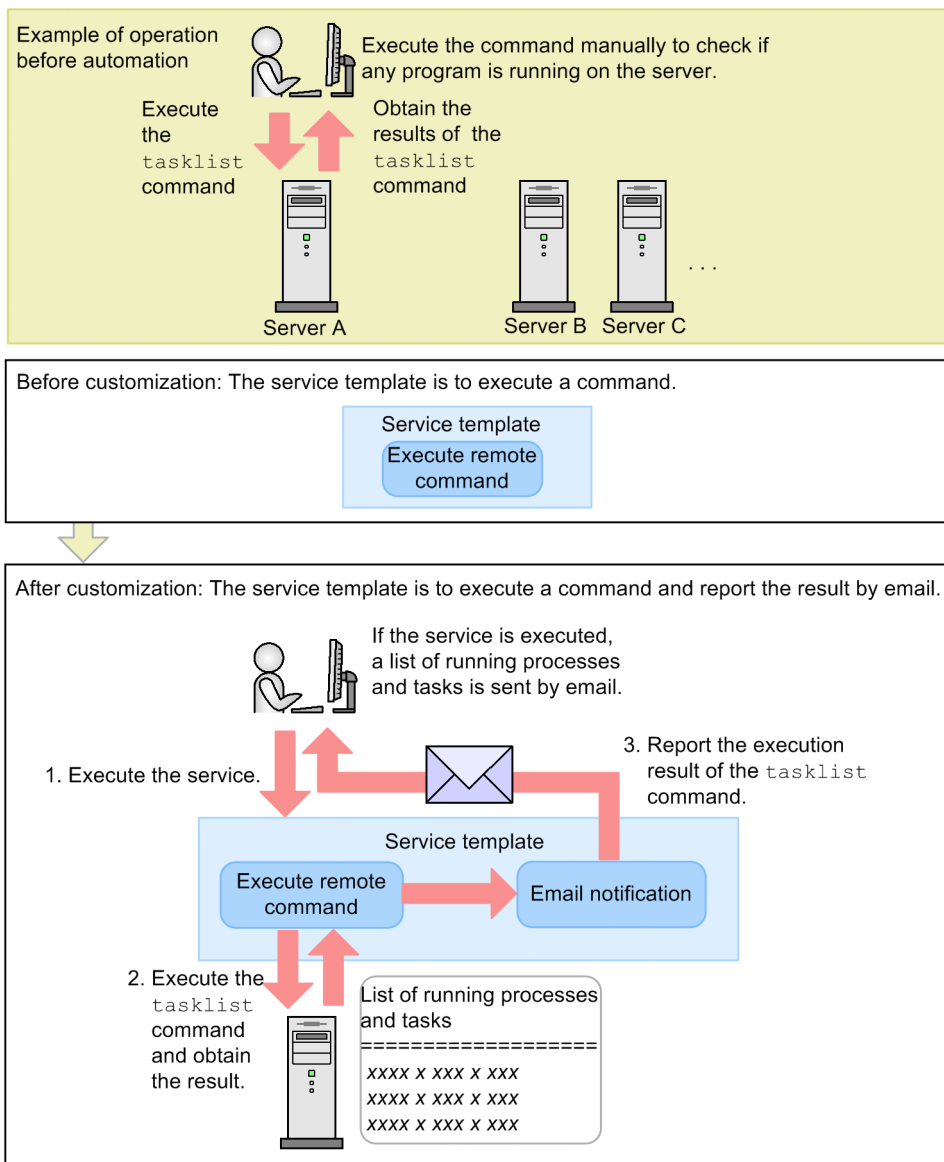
Example of operation before automation

Execute the command manually to check if any program is running on the server.

Execute the tasklist command

Obtain the results of the tasklist command

Server A

Server B

Server C

...

Before customization: The service template is to execute a command.

Service template

Execute remote command

After customization: The service template is to execute a command and report the result by email.

If the service is executed, a list of running processes and tasks is sent by email.

1. Execute the service.

3. Report the execution result of the tasklist command.

Service template

Execute remote command

Email notification

2. Execute the tasklist command and obtain the result.

List of running processes and tasks
==================
xxxx x xxx x xxx
xxxx x xxx x xxx
xxxx x xxx x xxx